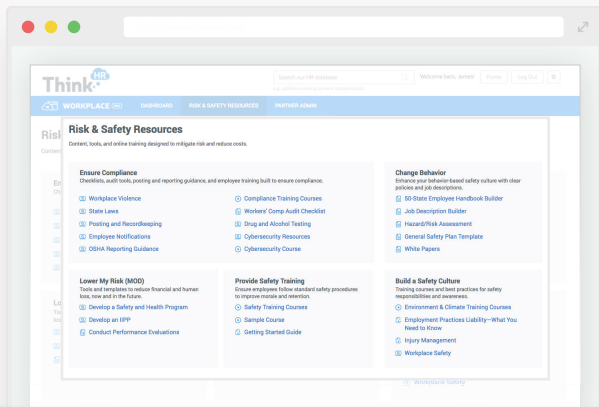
Think HR

Search our HR database

Welcome back, Jamie

Home

Log Out

WORKPLACE

DASHBOARD

RISK & SAFETY RESOURCES

PARTNER ADMIN

Risk & Safety Resources

Content, tools, and online training designed to mitigate risk and reduce costs.

Ensure Compliance

Checklists, audit tools, posting and reporting guidance, and employee training built to ensure compliance.

Workplace Violence

State Laws

Posting and Recordkeeping

Employee Notifications

OSHA Reporting Guidance

Compliance Training Courses

Workers' Comp Audit Checklist

Drug and Alcohol Testing

Cybersecurity Resources

Cybersecurity Course

Change Behavior

Enhance your behavior-based safety culture with clear policies and job descriptions.

50-State Employee Handbook Builder

Job Description Builder

Hazard/Risk Assessment

General Safety Plan Template

White Papers

Lower My Risk (MOD)

Tools and templates to reduce financial and human loss, now and in the future.

Develop a Safety and Health Program

Develop an IIPP

Conduct Performance Evaluations

Provide Safety Training

Ensure employees follow standard safety procedures to improve morale and retention.

Safety Training Courses

Sample Course

Getting Started Guide

Build a Safety Culture

Training courses and best practices for safety responsibilities and awareness.

Environment & Climate Training Courses

Employment Practices Liability—What You Need to Know

Injury Management

Workplace Safety

Workplace Safety